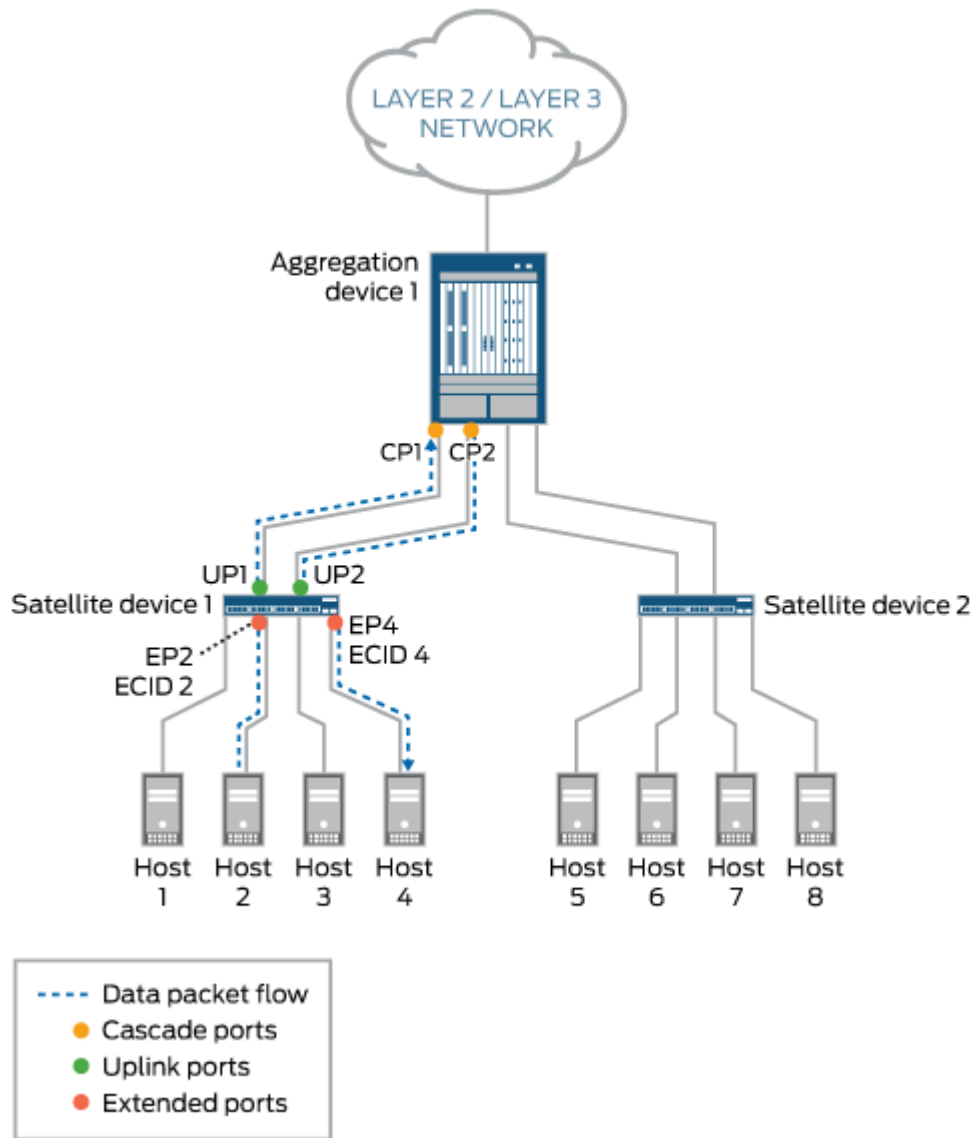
LAYER 2 / LAYER 3 NETWORK

Aggregation device 1

CP1 CP2

UP1 UP2

Satellite device 1

EP2 ECID 2

EP4 ECID 4

Satellite device 2

Host 1 Host 2 Host 3 Host 4 Host 5 Host 6 Host 7 Host 8

Data packet flow
Cascade ports
Uplink ports
Extended ports